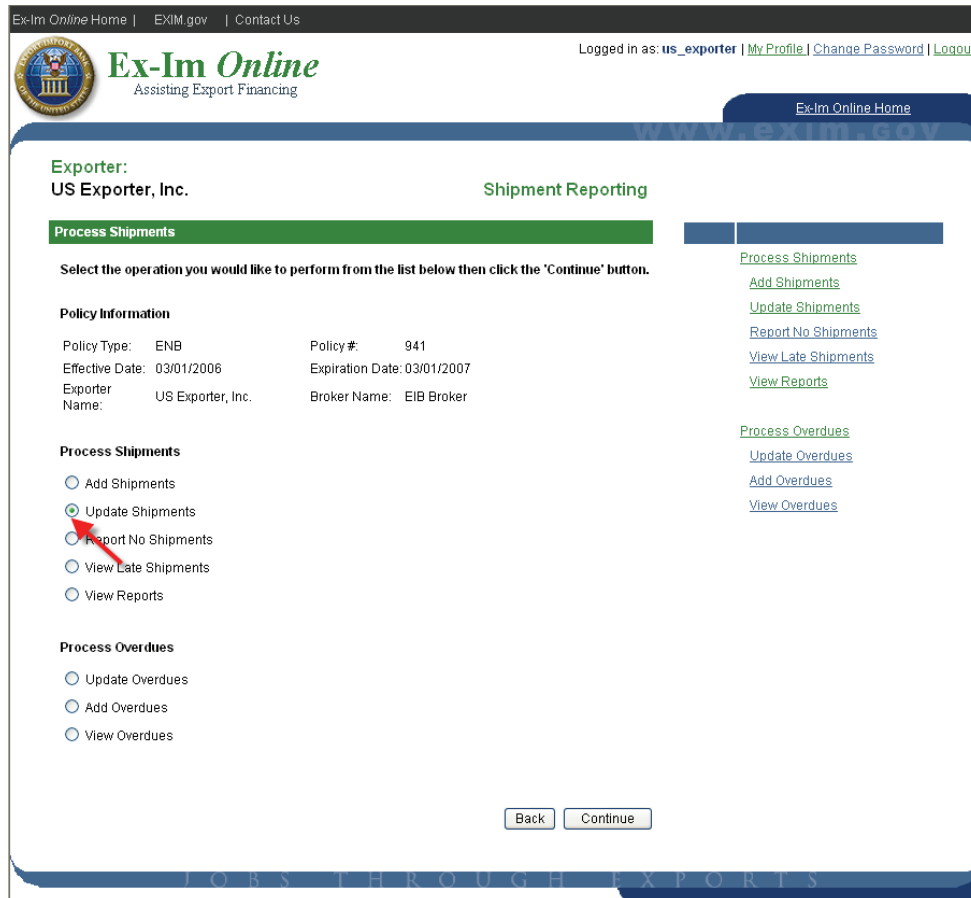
Ex-Im Online Home | EXIM.gov | Contact Us

Ex-Im Online
Assisting Export Financing

Logged in as: us_exporter | My Profile | Change Password | Logou

Ex-Im Online Home

www.exim.gov

Exporter:
US Exporter, Inc.

Shipment Reporting

Process Shipments

Select the operation you would like to perform from the list below then click the 'Continue' button.

Policy Information

| Policy Type: | ENB | Policy #: | 941 |
|---|---|---|---|
| Effective Date: | 03/01/2006 | Expiration Date: | 03/01/2007 |
| Exporter Name: | US Exporter, Inc. | Broker Name: | EIB Broker |

Process Shipments

Add Shipments
Update Shipments
Report No Shipments
View Late Shipments
View Reports

Process Overdues

Update Overdues
Add Overdues
View Overdues

Back Continue

Process Shipments
Add Shipments
Update Shipments
Report No Shipments
View Late Shipments
View Reports

Process Overdues
Update Overdues
Add Overdues
View Overdues

JOBS THROUGH EXPORTS